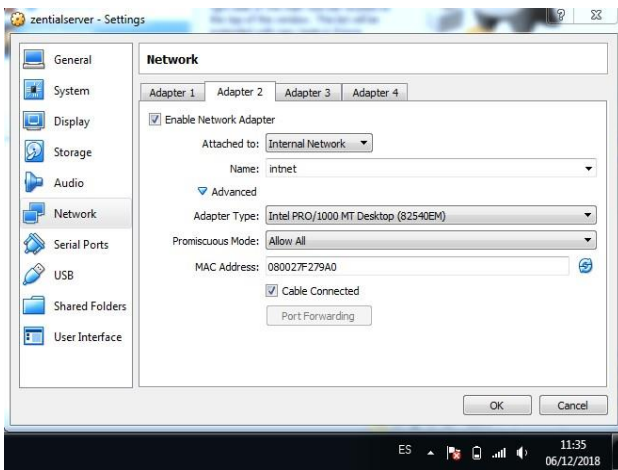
zentialserver - Settings

? X

General
System
Display
Storage
Audio
Network
Serial Ports
USB
Shared Folders
User Interface

Network

Adapter 1 | Adapter 2 | Adapter 3 | Adapter 4

Enable Network Adapter

Attached to: Internal Network

Name: intnet

Advanced

Adapter Type: Intel PRO/1000 MT Desktop (82540EM)

Promiscuous Mode: Allow All

MAC Address: 080027F279A0

Cable Connected

Port Forwarding

OK Cancel

ES

11:35
06/12/2018